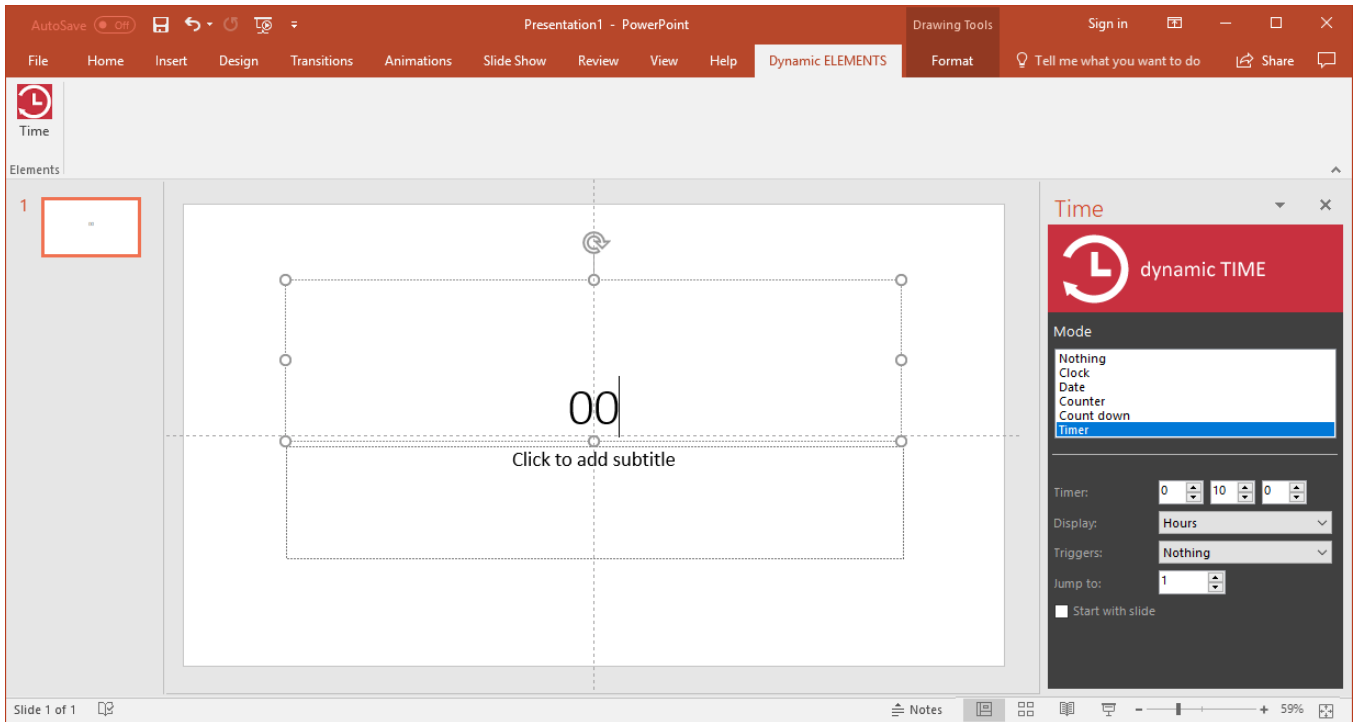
AutoSave Off

Presentation1 - PowerPoint

Drawing Tools

Sign in

File Home Insert Design Transitions Animations Slide Show Review View Help Dynamic ELEMENTS Format Tell me what you want to do Share

Time

Elements

1

00

Click to add subtitle

Time

dynamic TIME

Mode

Nothing
Clock
Date
Counter
Count down
Timer

Timer: 0 10 0

Display: Hours

Triggers: Nothing

Jump to: 1

Start with slide

Slide 1 of 1

Notes

59%